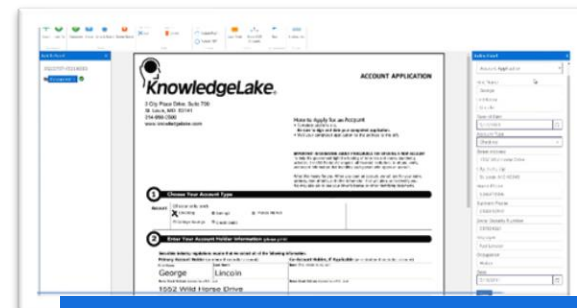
KnowledgeLake

ACCOUNT APPLICATION

3 City Place Drive, Suite 700
St. Louis, MO 63141
314-898-0500
www.knowledgelake.com

How to Apply for an Account

1 Choose Your Account Type

Checking
Savings
Money Market

2 Enter Your Account Holder Information

George
Lincoln
1052 Wild Horse Drive